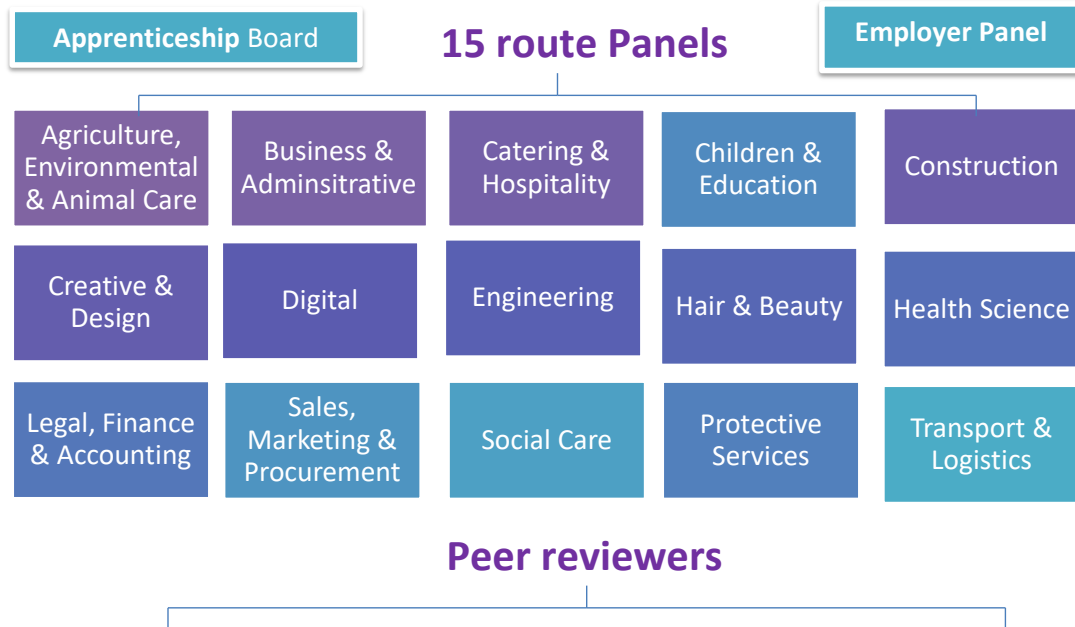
Apprenticeship Board

15 route Panels

Employer Panel

Agriculture, Environmental & Animal Care

Business & Adminsitrative

Catering & Hospitality

Children & Education

Construction

Creative & Design

Digital

Engineering

Hair & Beauty

Health Science

Legal, Finance & Accounting

Sales, Marketing & Procurement

Social Care

Protective Services

Transport & Logistics

Peer reviewers